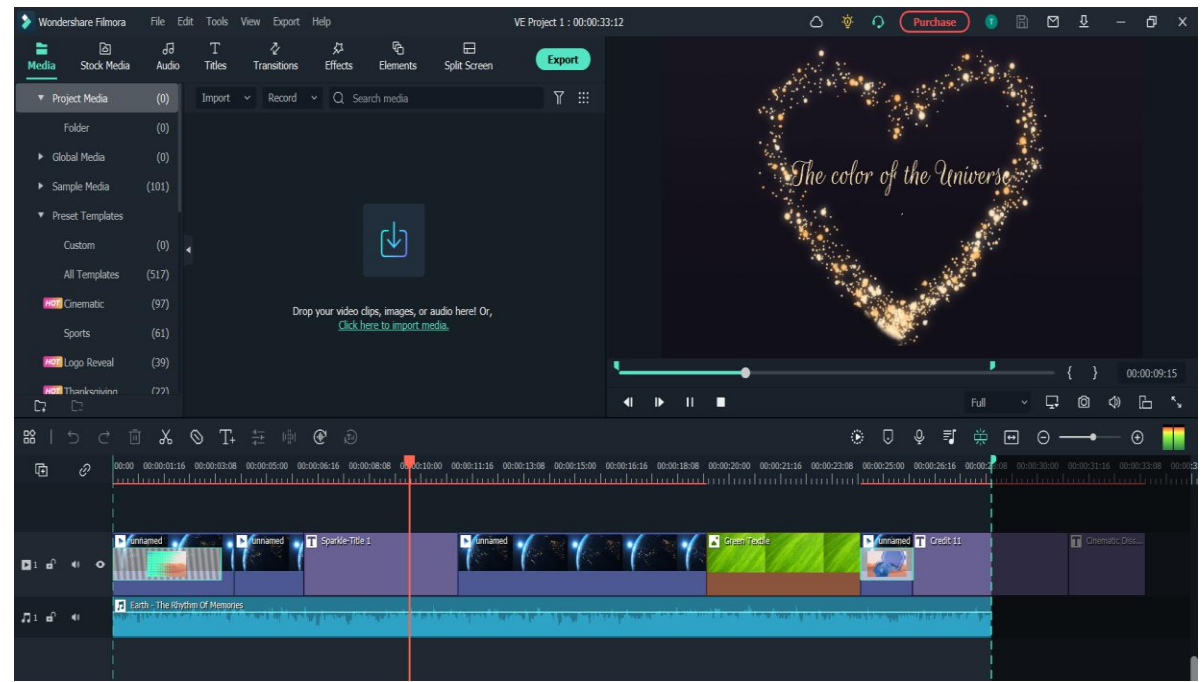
Wondershare Filmora File Edit Tools View Export Help

VE Project 1 : 00:00:33:12

Purchase

Media Stock Media Audio Titles Transitions Effects Elements Split Screen Export

Project Media (0)
Folder (0)
Global Media (0)
Sample Media (101)
Preset Templates
Custom (0)
All Templates (517)
HOT Cinematic (97)
Sports (61)
HOT Logo Reveal (39)
HOT Thanksgiving (22)

Import Record Search media

Drop your video clips, images, or audio here! Or, Click here to import media.

The color of the Universe

{ } 00:00:09:15

Full

00:00 00:00:01:16 00:00:03:08 00:00:05:00 00:00:06:16 00:00:08:08 00:00:10:00 00:00:11:16 00:00:13:08 00:00:15:00 00:00:16:16 00:00:18:08 00:00:20:00 00:00:21:16 00:00:23:08 00:00:25:00 00:00:26:16 00:00:28:08 00:00:30:00 00:00:31:16 00:00:33:08 00:00:3

unnamed unnamed Sparkle-Title 1 unnamed Green Textile unnamed Credit 11 Cinematic Diss...

Earth - The Rhythm Of Memories